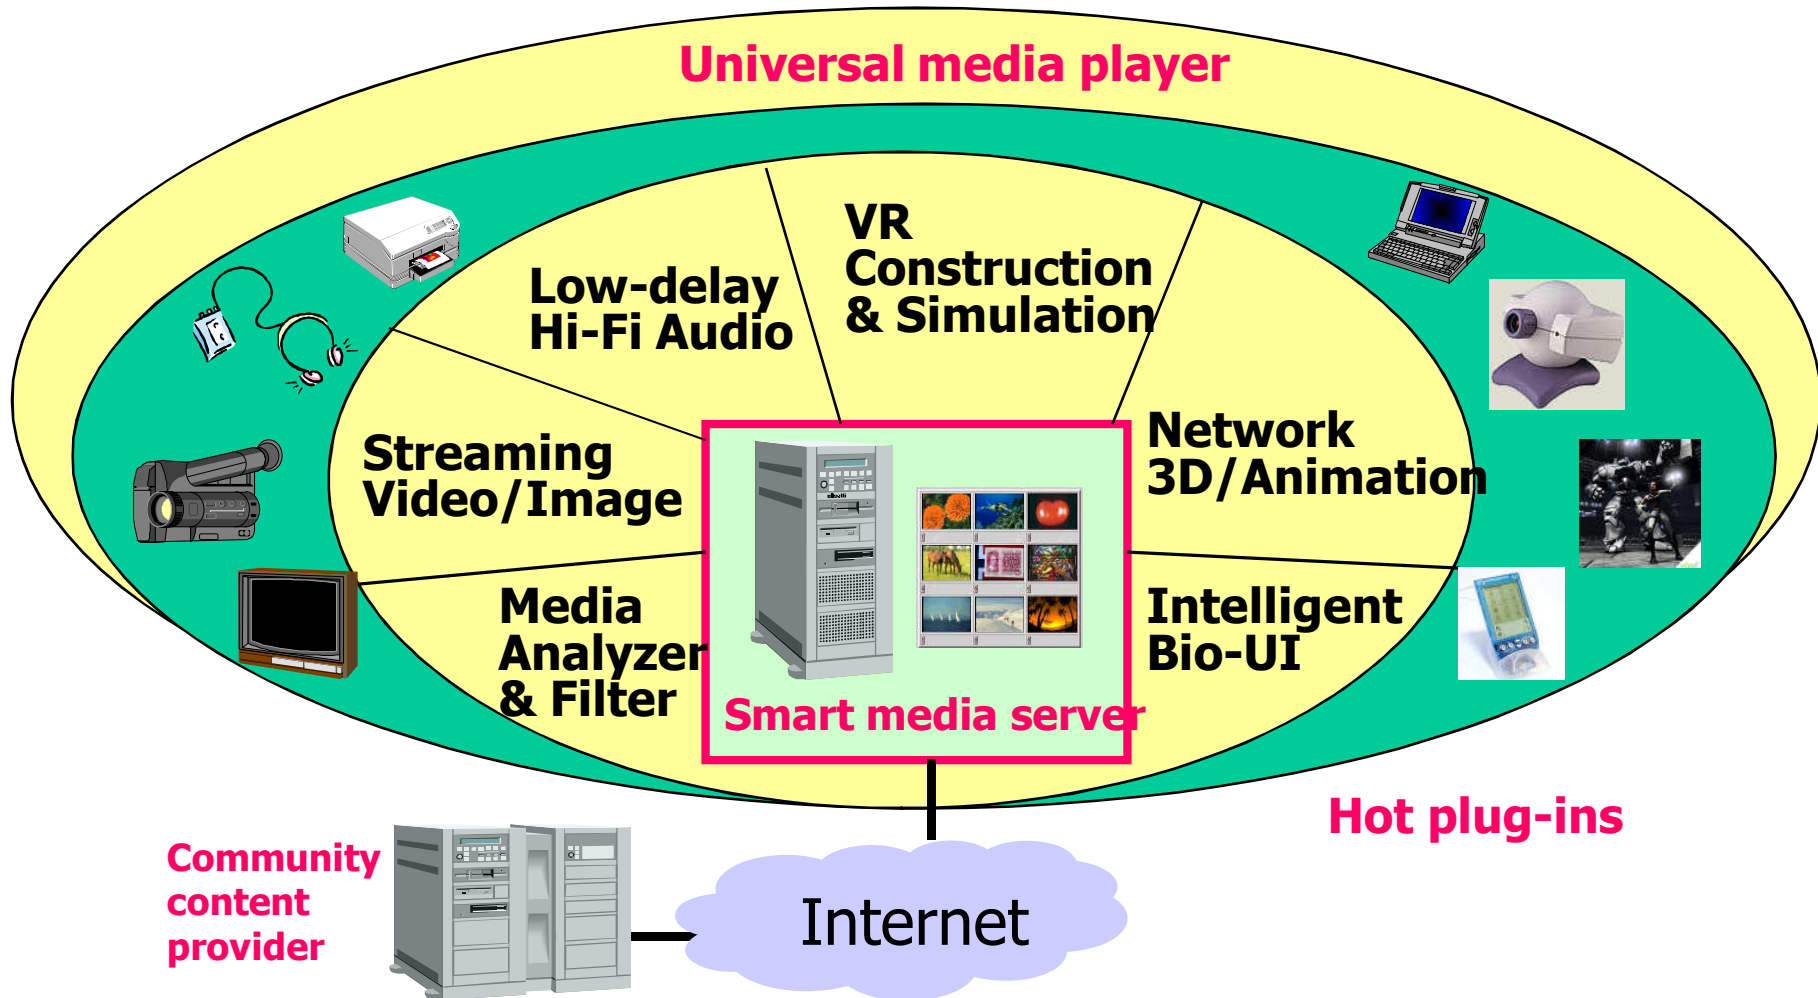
Universal media player

Low-delay
Hi-Fi Audio

VR
Construction
& Simulation

Streaming
Video/Image

Network
3D/Animation

Media
Analyzer
& Filter

Intelligent
Bio-UI

Smart media server

Hot plug-ins

Community
content
provider

Internet